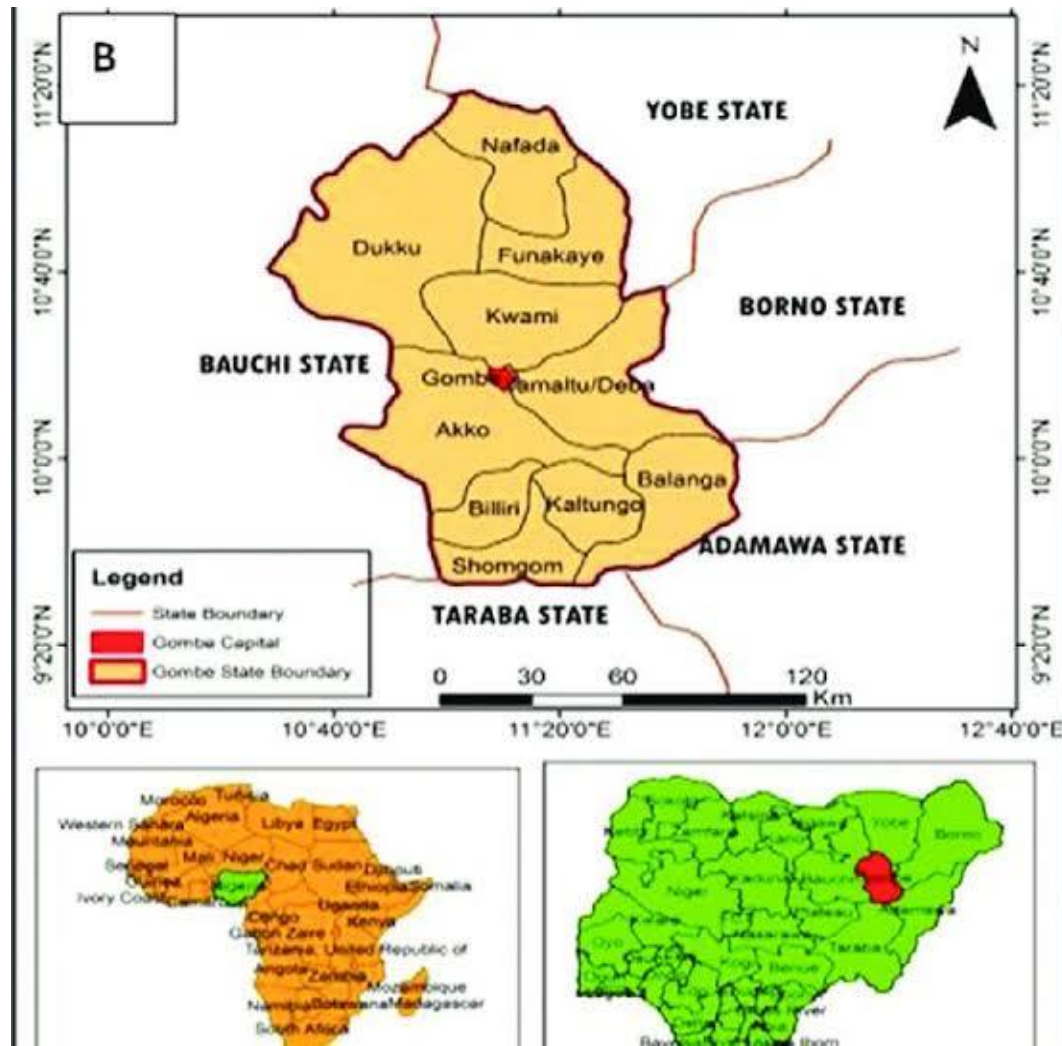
B

N

11°20'0"N
10°40'0"N
10°0'0"N
9°20'0"N

11°20'0"N
10°40'0"N
10°0'0"N
9°20'0"N

YOBE STATE

Nafada

Dukku

Funakaye

Kwami

BORNO STATE

BAUCHI STATE

Gombe

Yamaltu/Deba

Akko

Balanga

Billiri

Kaltungo

ADAMAWA STATE

Shomgom

TARABA STATE

Legend
State Boundary
Gombe Capital
Gombe State Boundary

0 30 60 120
Km

10°0'0"E 10°40'0"E 11°20'0"E 12°0'0"E 12°40'0"E

Morocco Tunisia
Western Sahara Algeria Libya Egypt
Mauritania
Senegal Mali Niger Chad Sudan Djibouti
Guinea Nigeria Ethiopia Somalia
Ivory Coast Cameroon Uganda
Congo Kenya
Gabon Zaire
Tanzania, United Republic of
Angola Zambia
Mozambique
Namibia Botswana Madagascar
South Africa

Yobe Borno
Niger Kaduna Bauchi
Adamawa
Oyo Plateau Taraba
Kogi Benue
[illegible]